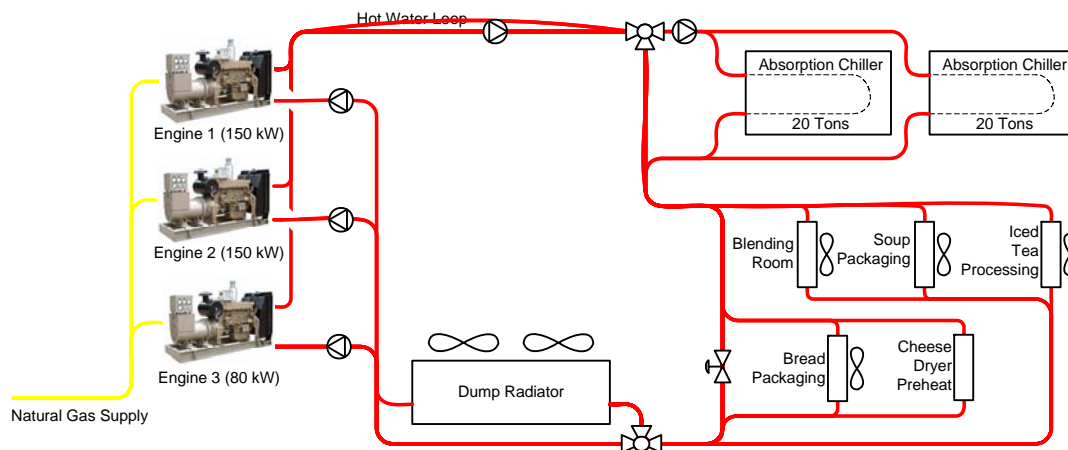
Hot Water Loop

Absorption Chiller

20 Tons

Absorption Chiller

20 Tons

Engine 1 (150 kW)

Engine 2 (150 kW)

Engine 3 (80 kW)

Natural Gas Supply

Blending Room

Soup Packaging

Iced Tea Processing

Bread Packaging

Cheese Dryer Preheat

Dump Radiator